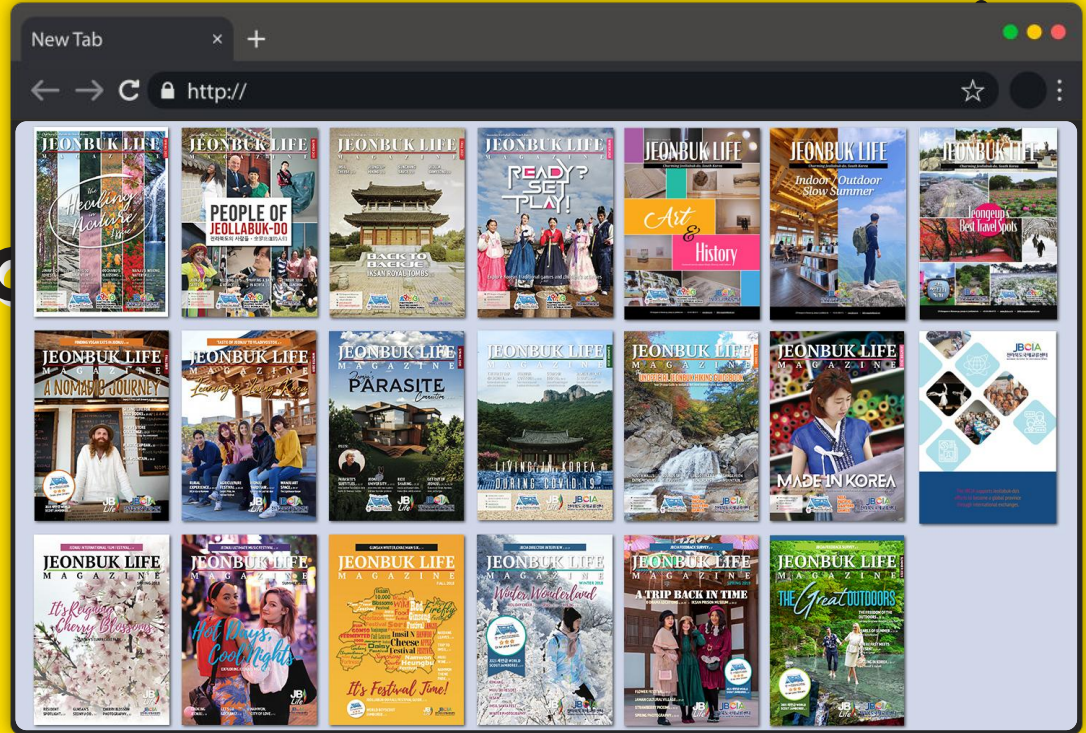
New Tab
http://

JEONBUK LIFE
MAGAZINE
The Healing Nature Issue

JEONBUK LIFE
PEOPLE OF JEOLLABUK-DO
전라북도의 사람들 · 생생인터뷰

JEONBUK LIFE
MAGAZINE
BACK TO BAEKJE
IKSAN ROYAL TOMBS

JEONBUK LIFE
MAGAZINE
READY? SET PLAY!

JEONBUK LIFE
Charming Jeollabuk-do, South Korea
Art & History

JEONBUK LIFE
Charming Jeollabuk-do, South Korea
Indoor / Outdoor Slow Summer

JEONBUK LIFE
Charming Jeollabuk-do, South Korea
Jeongeup's Best Travel Spots

JEONBUK LIFE
MAGAZINE
A NOMAD'S JOURNEY

JEONBUK LIFE
MAGAZINE

JEONBUK LIFE
MAGAZINE
PARASITE

JEONBUK LIFE
MAGAZINE
LIVING IN KOREA DURING COVID-19

JEONBUK LIFE
MAGAZINE

JEONBUK LIFE
MAGAZINE
MADE IN KOREA

JBCIA

JEONBUK LIFE
MAGAZINE
It's Raining Cherry Blossoms

JEONBUK LIFE
MAGAZINE
Hot Days, Cool Nights

JEONBUK LIFE
MAGAZINE
It's Festival Time!

JEONBUK LIFE
MAGAZINE
Winter Wonderland

JEONBUK LIFE
MAGAZINE
A TRIP BACK IN TIME

JEONBUK LIFE
MAGAZINE
The Great OUTDOORS